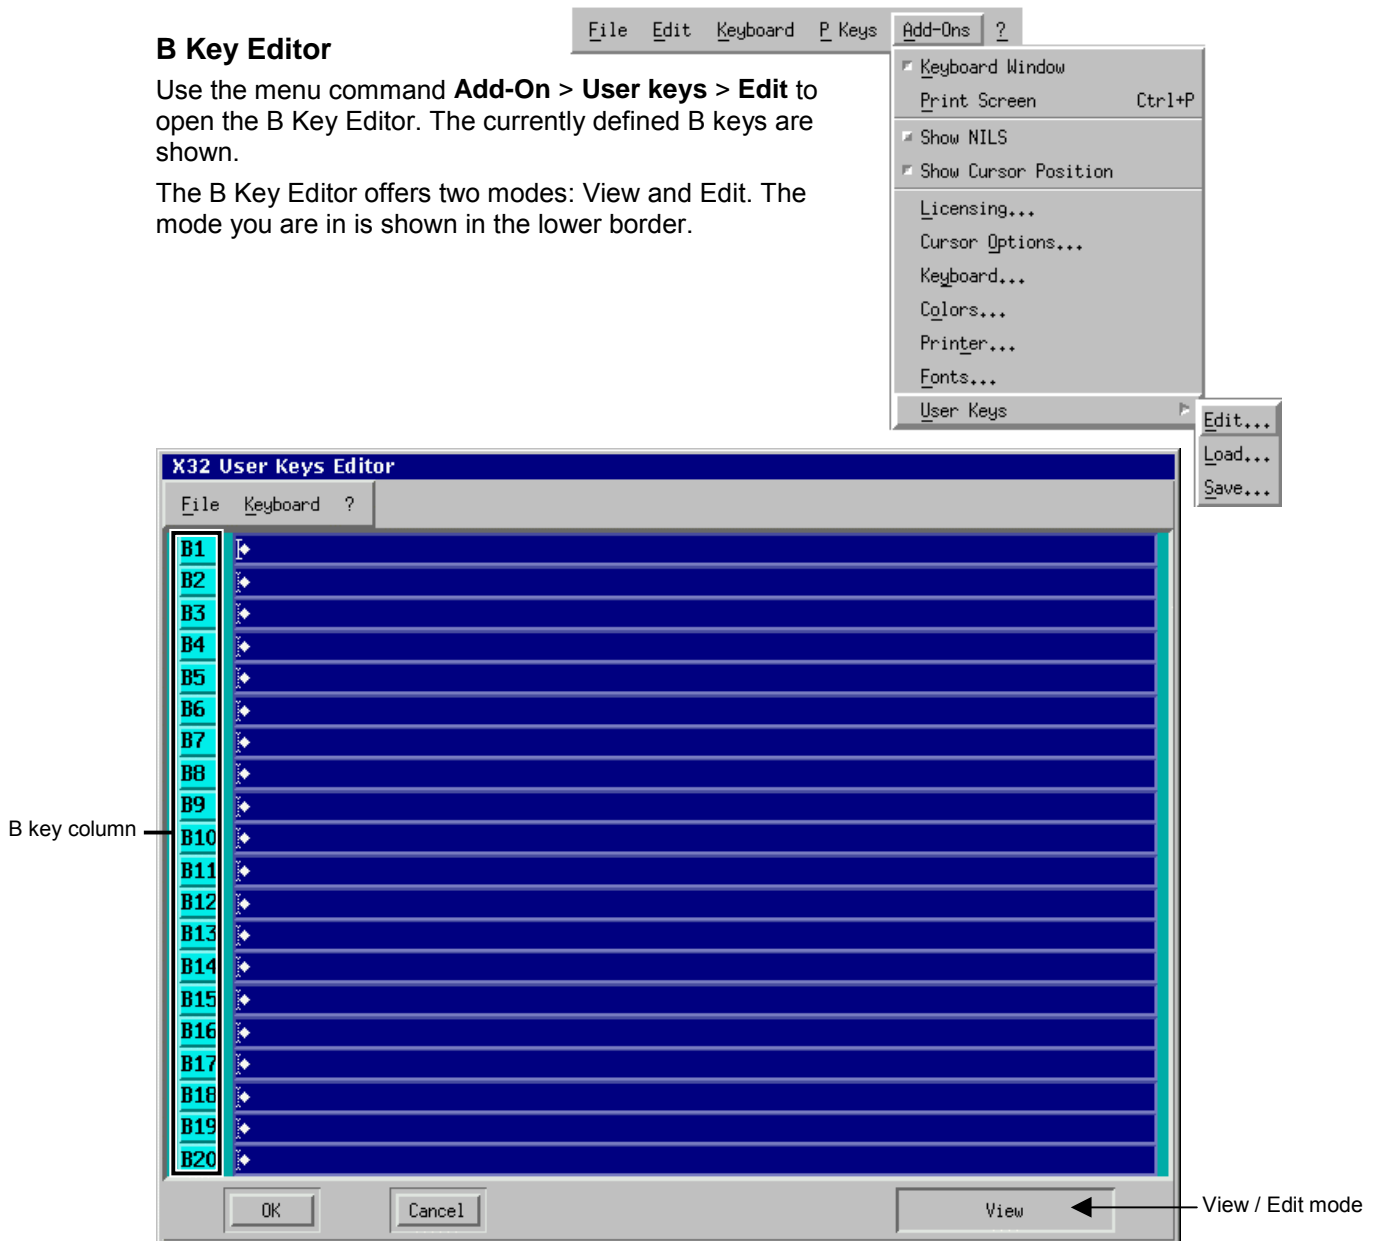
**B Key Editor**

Use the menu command **Add-On** > **User keys** > **Edit** to open the B Key Editor. The currently defined B keys are shown.

The B Key Editor offers two modes: View and Edit. The mode you are in is shown in the lower border.

File Edit Keyboard P Keys Add-Ons ?

Keyboard Window
Print Screen Ctrl+P
Show NILS
Show Cursor Position
Licensing...
Cursor Options...
Keyboard...
Colors...
Printer...
Fonts...
User Keys

Edit...
Load...
Save...

X32 User Keys Editor

File Keyboard ?

B1
B2
B3
B4
B5
B6
B7
B8
B9
B10
B11
B12
B13
B14
B15
B16
B17
B18
B19
B20

B key column

OK Cancel View

View / Edit mode